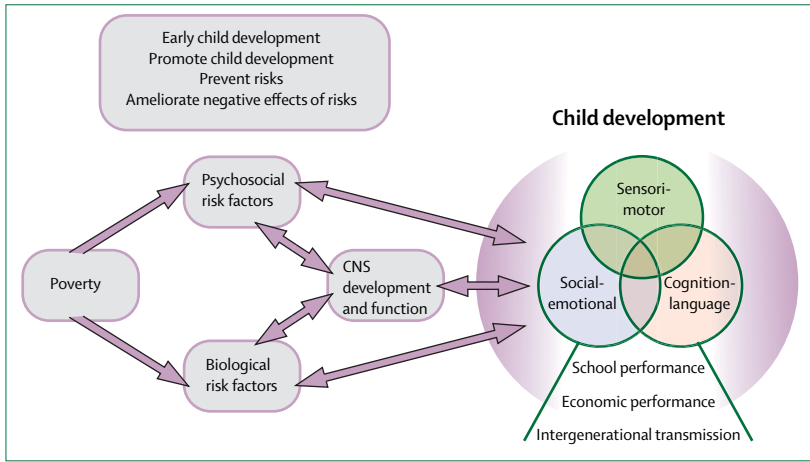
Early child development
Promote child development
Prevent risks
Ameliorate negative effects of risks

Child development

Psychosocial risk factors

Poverty

CNS development and function

Biological risk factors

Sensori-motor

Social-emotional

Cognition-language

School performance

Economic performance

Intergenerational transmission